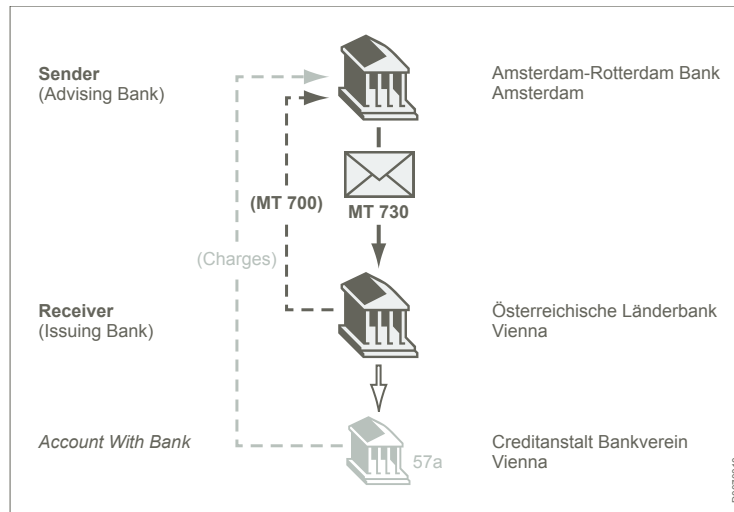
**Sender**
(Advising Bank)

Amsterdam-Rotterdam Bank
Amsterdam

(MT 700)

MT 730

(Charges)

**Receiver**
(Issuing Bank)

Österreichische Länderbank
Vienna

*Account With Bank*

57a

Creditanstalt Bankverein
Vienna

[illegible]